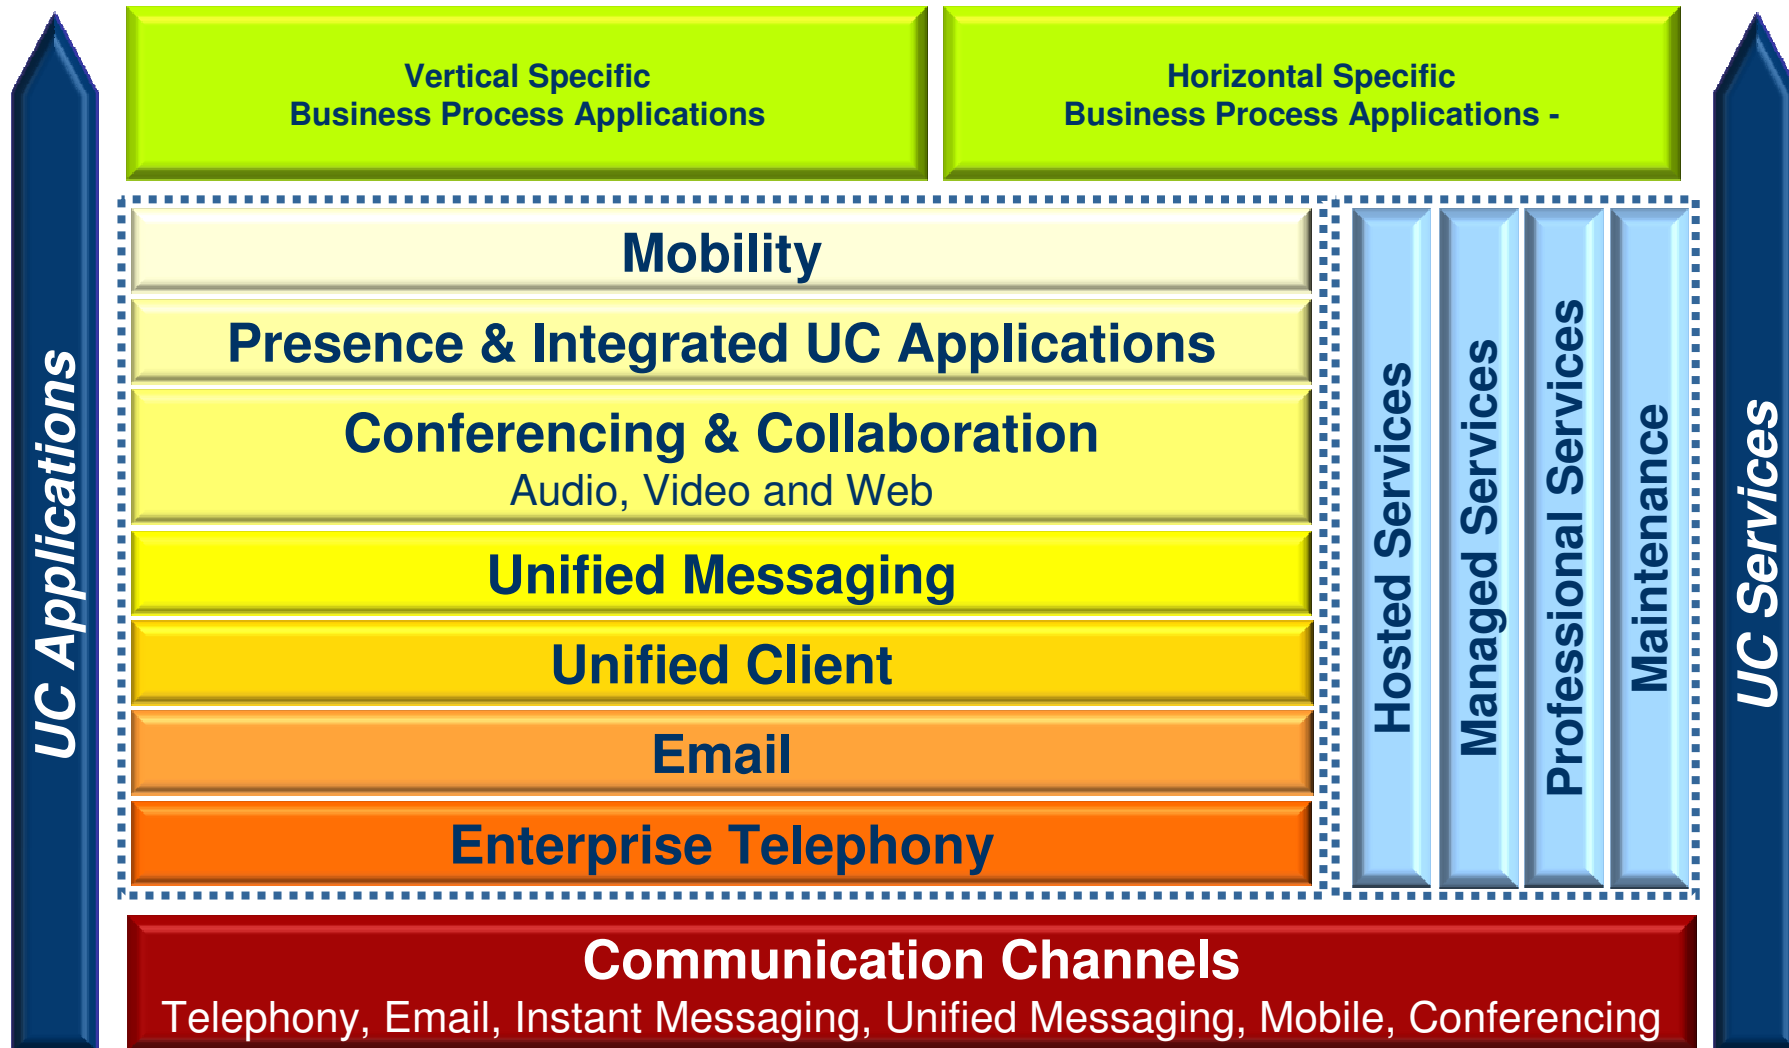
UC Applications

Vertical Specific
Business Process Applications

Horizontal Specific
Business Process Applications -

UC Services

Mobility

Presence & Integrated UC Applications

Conferencing & Collaboration
Audio, Video and Web

Unified Messaging

Unified Client

Email

Enterprise Telephony

Hosted Services

Managed Services

Professional Service

Maintenance

Communication Channels
Telephony, Email, Instant Messaging, Unified Messaging, Mobile, Conferencing